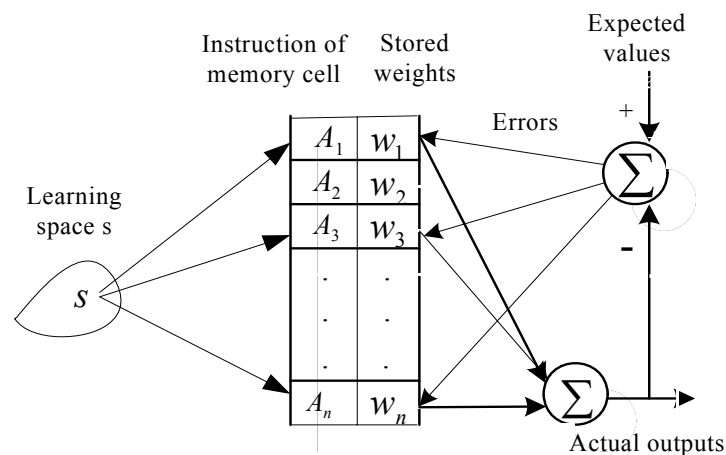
Instruction of memory cell

Stored weights

Expected values

+

Errors

Learning space s

$s$

| $A_1$ | $w_1$ |
|---|---|
| $A_2$ | $w_2$ |
| $A_3$ | $w_3$ |
| . | . |
| . | . |
| . | . |
| $A_n$ | $w_n$ |

$\Sigma$

-

$\Sigma$

Actual outputs